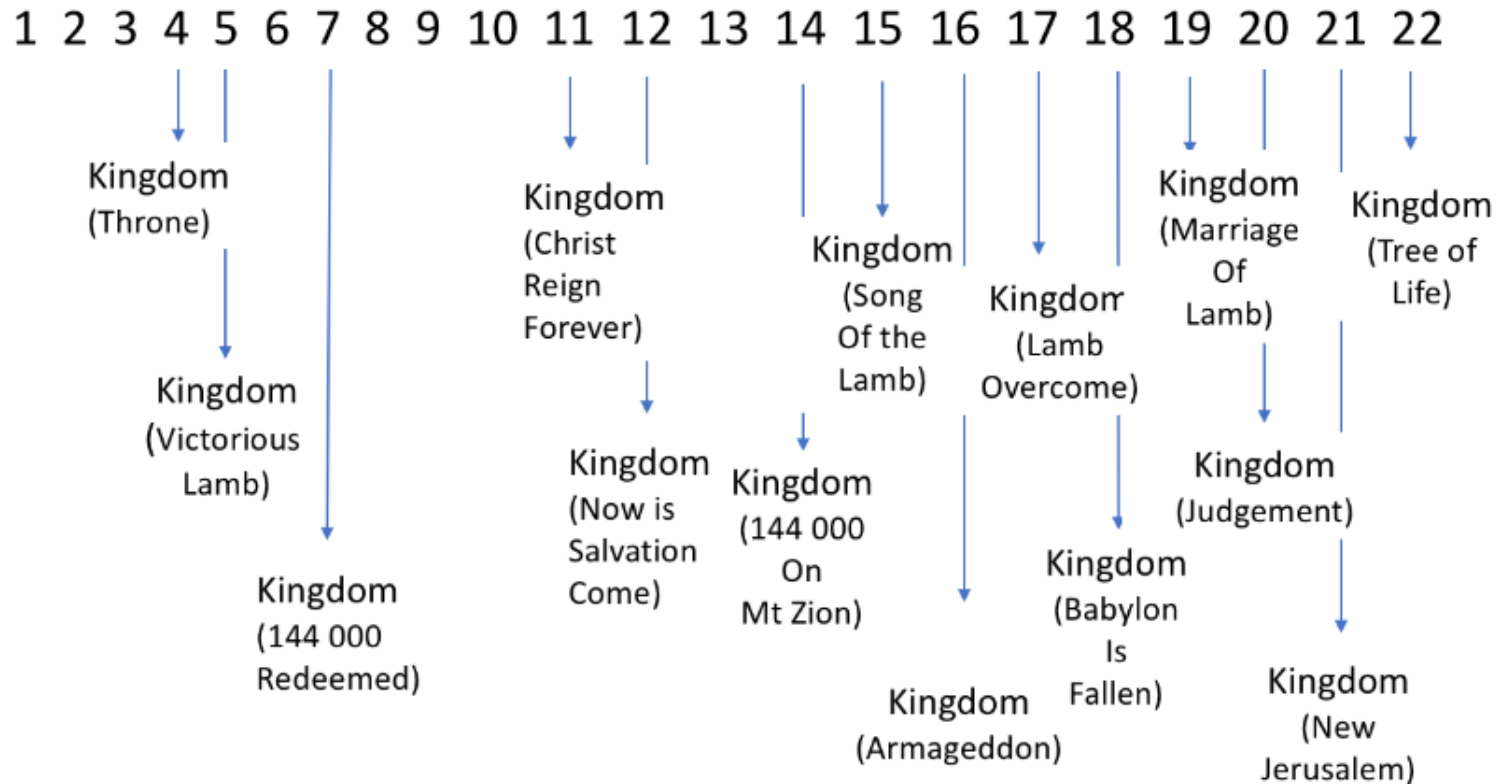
1 2 3 4 5 6 7 8 9 10 11 12 13 14 15 16 17 18 19 20 21 22

Kingdom (Throne)

Kingdom (Victorious Lamb)

Kingdom (144 000 Redeemed)

Kingdom (Christ Reign Forever)

Kingdom (Now is Salvation Come)

Kingdom (144 000 On Mt Zion)

Kingdom (Song Of the Lamb)

Kingdom (Armageddon)

Kingdom (Lamb Overcome)

Kingdom (Babylon Is Fallen)

Kingdom (Marriage Of Lamb)

Kingdom (Judgement)

Kingdom (Tree of Life)

Kingdom (New Jerusalem)